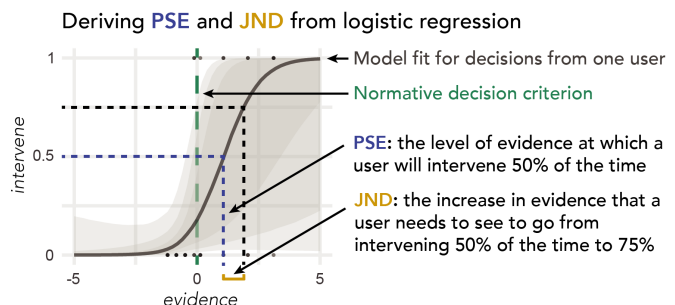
Deriving PSE and JND from logistic regression

1
0.5
0
intervene
-5
0
5
evidence

Model fit for decisions from one user

Normative decision criterion

PSE: the level of evidence at which a user will intervene 50% of the time

JND: the increase in evidence that a user needs to see to go from intervening 50% of the time to 75%